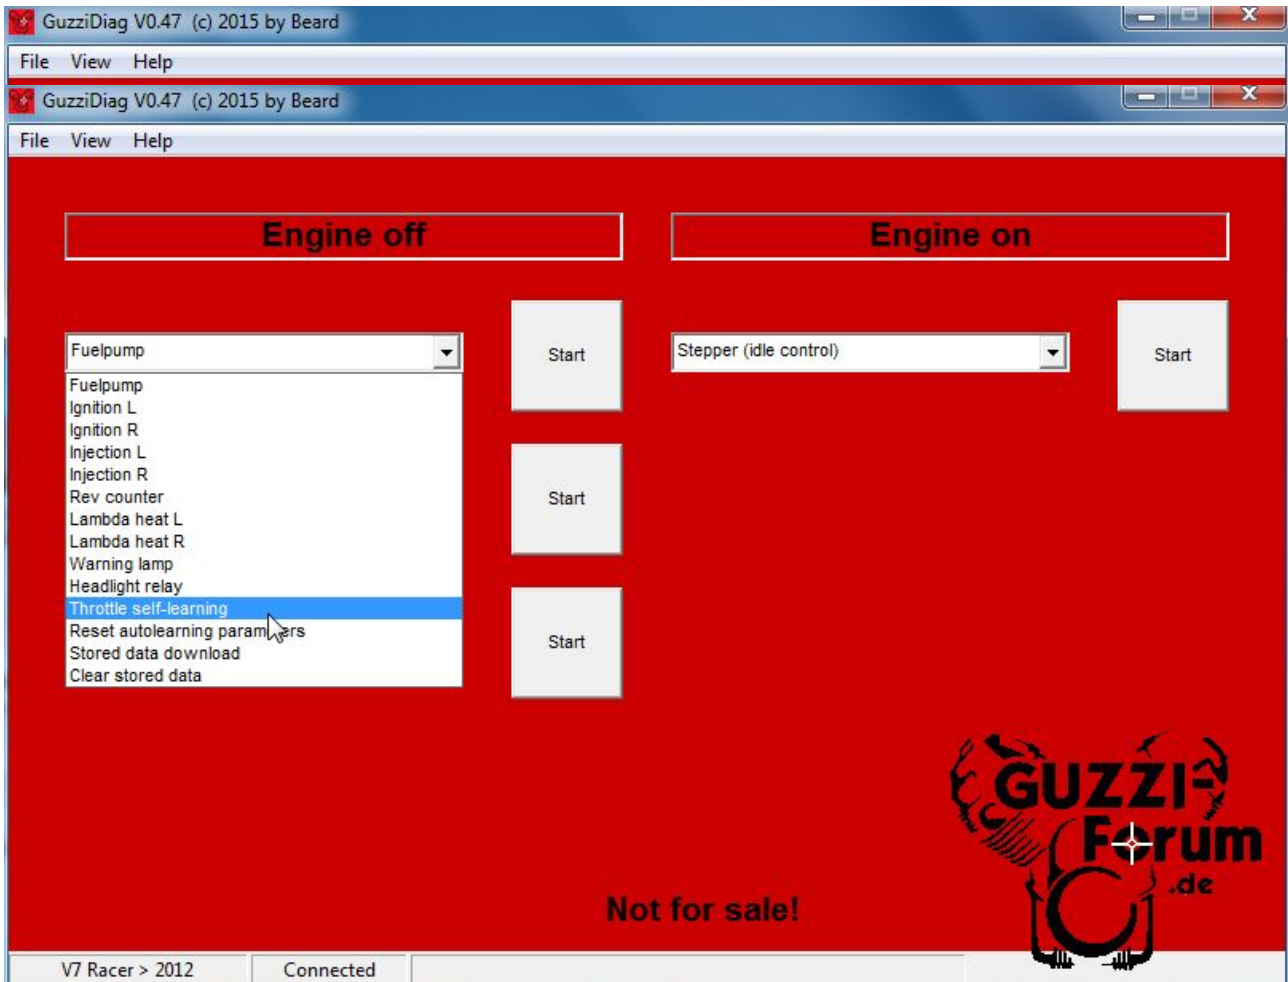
GuzziDiag V0.47 (c) 2015 by Beard

File View Help

GuzziDiag V0.47 (c) 2015 by Beard

File View Help

Engine off

Engine on

Fuelpump

Start

Stepper (idle control)

Start

Fuelpump
Ignition L
Ignition R
Injection L
Injection R
Rev counter
Lambda heat L
Lambda heat R
Warning lamp
Headlight relay
Throttle self-learning
Reset autolearning param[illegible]ers
Stored data download
Clear stored data

Start

Start

GUZZI-Forum.de

Not for sale!

V7 Racer > 2012

Connected